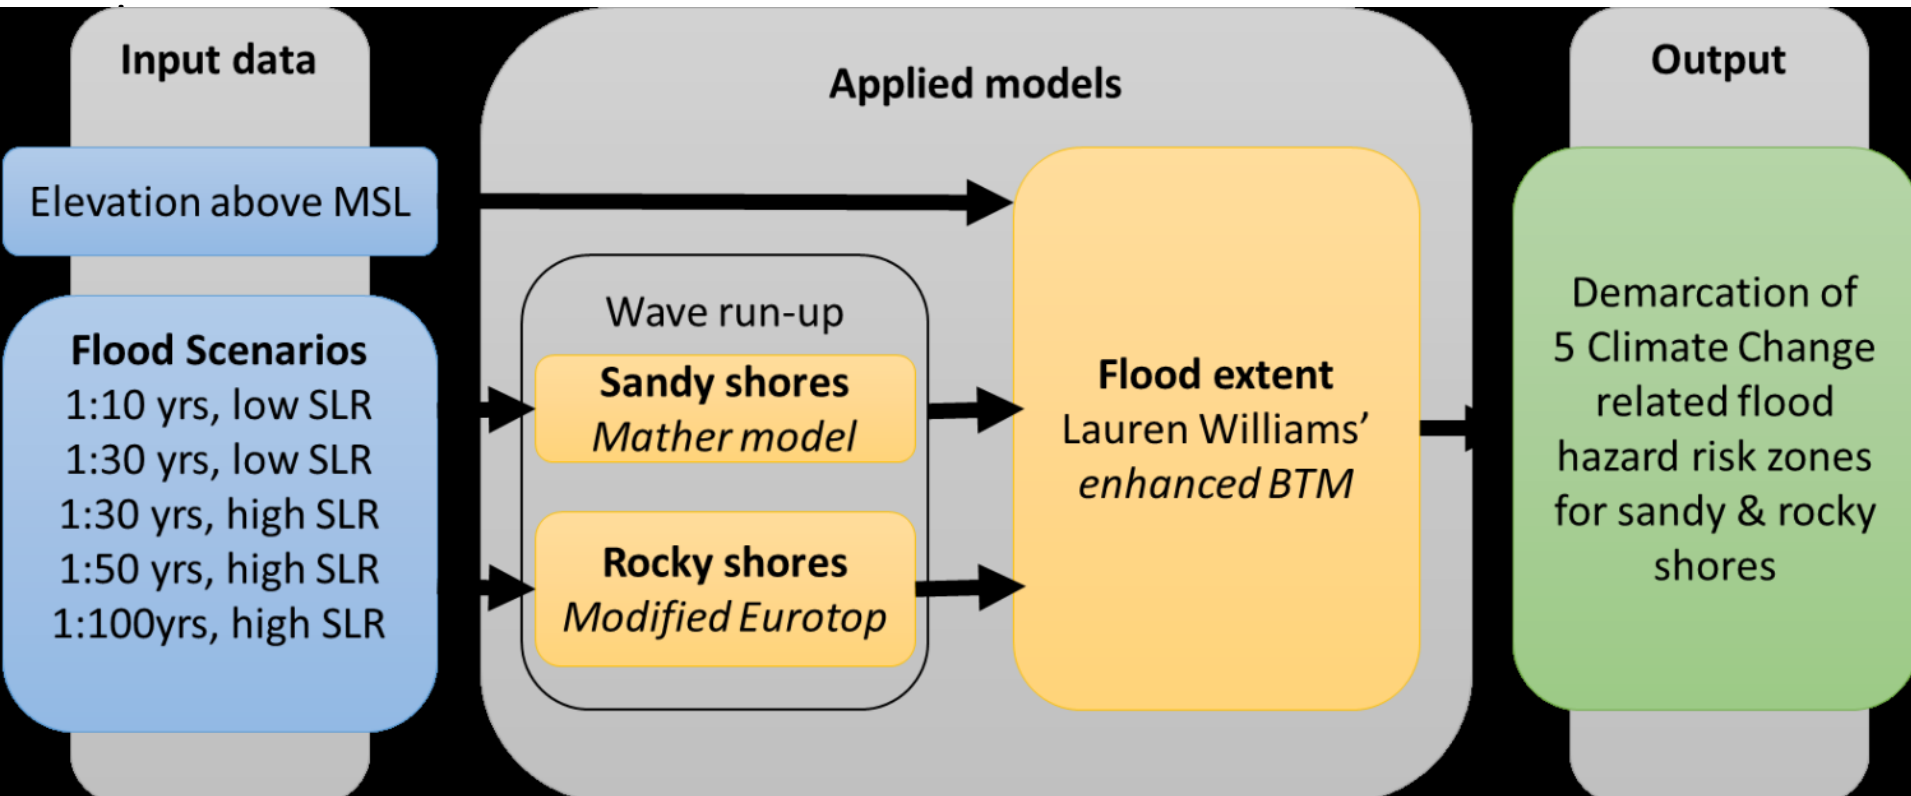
Input data

Elevation above MSL

Flood Scenarios
1:10 yrs, low SLR
1:30 yrs, low SLR
1:30 yrs, high SLR
1:50 yrs, high SLR
1:100yrs, high SLR

Applied models

Wave run-up

Sandy shores
*Mather model*

Rocky shores
*Modified Eurotop*

Flood extent
Lauren Williams'
*enhanced BTM*

Output

Demarcation of 5 Climate Change related flood hazard risk zones for sandy & rocky shores